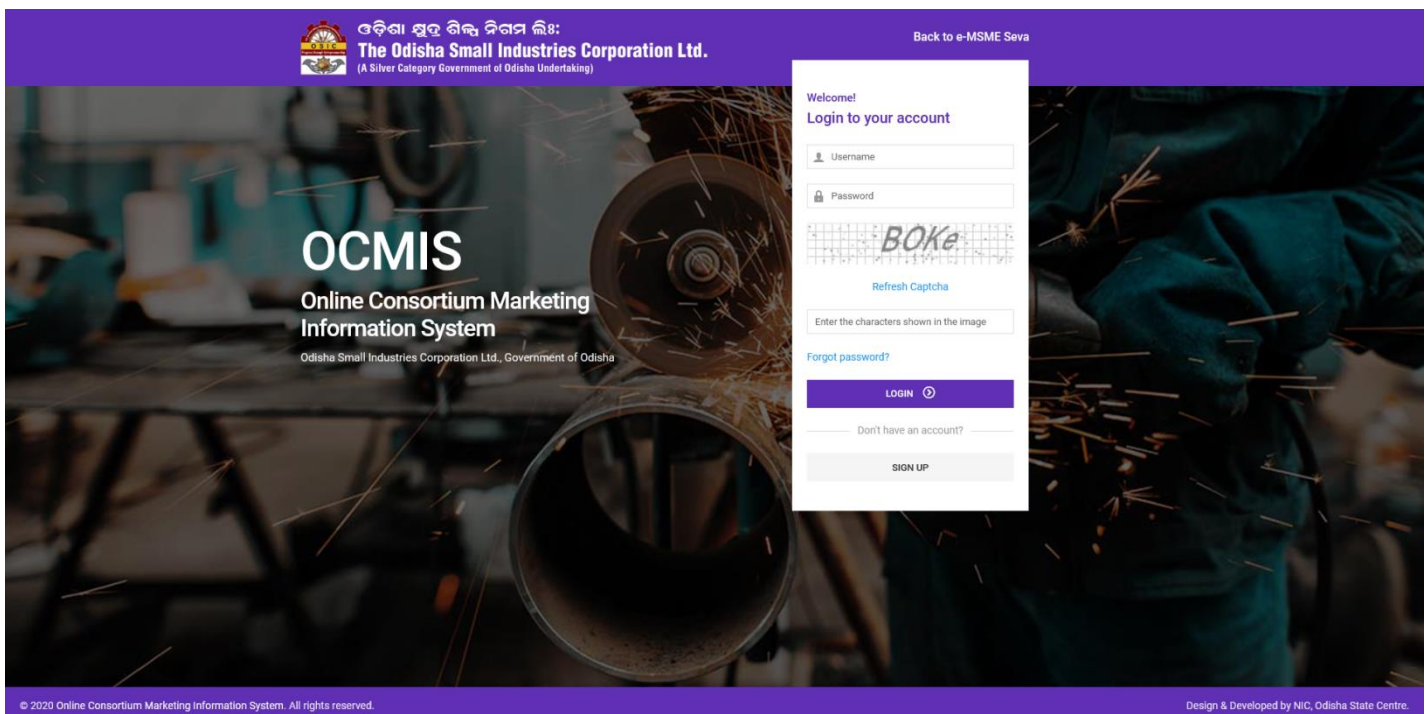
ଓଡ଼ିଶା କ୍ଷୁଦ୍ର ଶିଳ୍ପ ନିଗମ ଲିଃ
The Odisha Small Industries Corporation Ltd.
(A Silver Category Government of Odisha Undertaking)

Back to e-MSME Seva

Welcome!
Login to your account

Username

Password

BOKe

Refresh Captcha

Enter the characters shown in the image

Forgot password?

LOGIN

Don't have an account?

SIGN UP

OCMIS

Online Consortium Marketing Information System

Odisha Small Industries Corporation Ltd., Government of Odisha

© 2020 Online Consortium Marketing Information System. All rights reserved.

Design & Developed by NIC, Odisha State Centre.